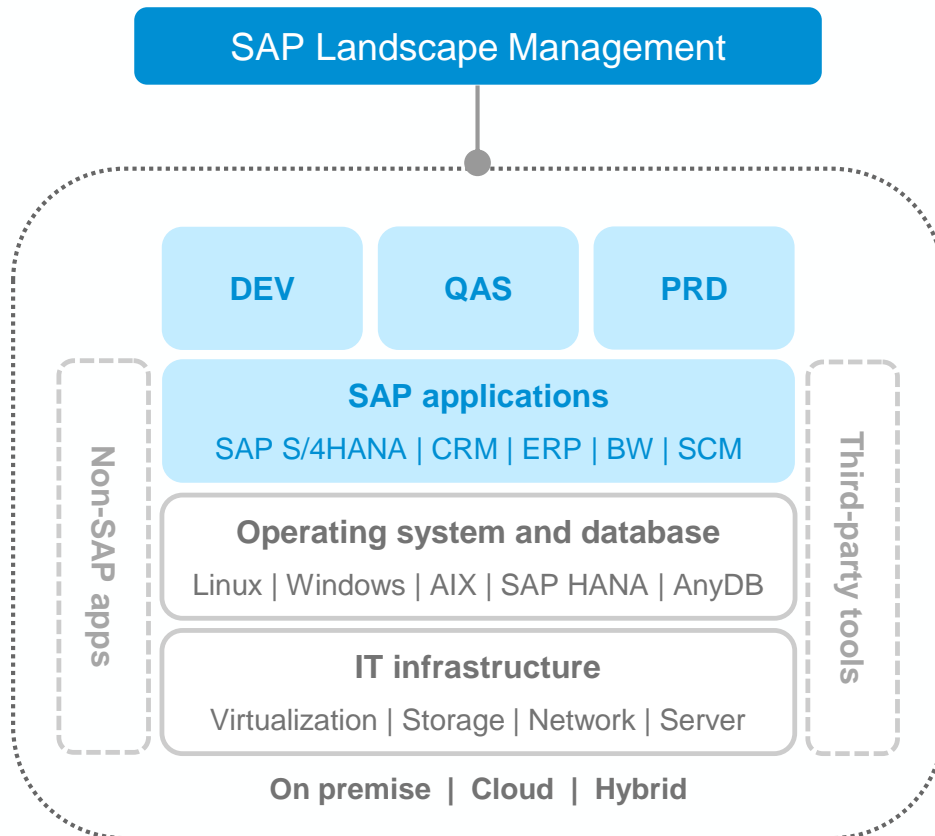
SAP Landscape Management

DEV
QAS
PRD

Non-SAP apps

SAP applications
SAP S/4HANA | CRM | ERP | BW | SCM

Operating system and database
Linux | Windows | AIX | SAP HANA | AnyDB

IT infrastructure
Virtualization | Storage | Network | Server

Third-party tools

On premise | Cloud | Hybrid